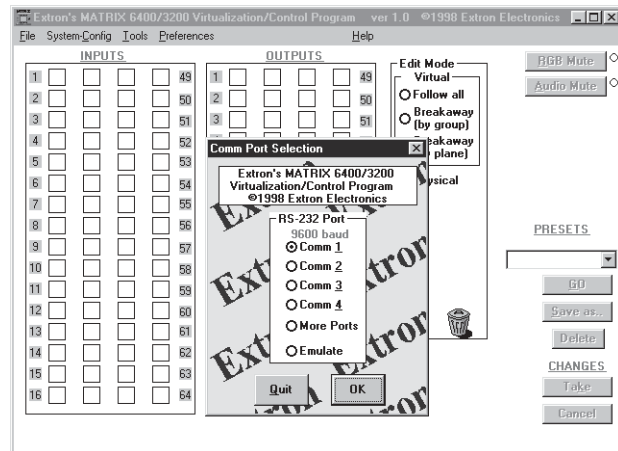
Extron's MATRIX 6400/3200 Virtualization/Control Program ver 1.0 ©1998 Extron Electronics

File System-Config Tools Preferences Help

INPUTS

1 49
2 50
3 51
4 52
5 53
6 54
7 55
8 56
9 57
10 58
11 59
12 60
13 61
14 62
15 63
16 64

OUTPUTS

1 49
2 50
3 51
52
53
54
55
56
57
58
59
60
61
62
63
64

Edit Mode
Virtual
Follow all
Breakaway (by group)
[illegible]eakaway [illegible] plane)
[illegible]ysical

RGB Mute
Audio Mute

PRESETS
GO
Save as...
Delete
CHANGES
Take
Cancel

Comm Port Selection

Extron's MATRIX 6400/3200 Virtualization/Control Program ©1998 Extron Electronics

RS-232 Port
9600 baud
Comm 1
Comm 2
Comm 3
Comm 4
More Ports
Emulate

Quit
OK

Extron Extron Extron Extron